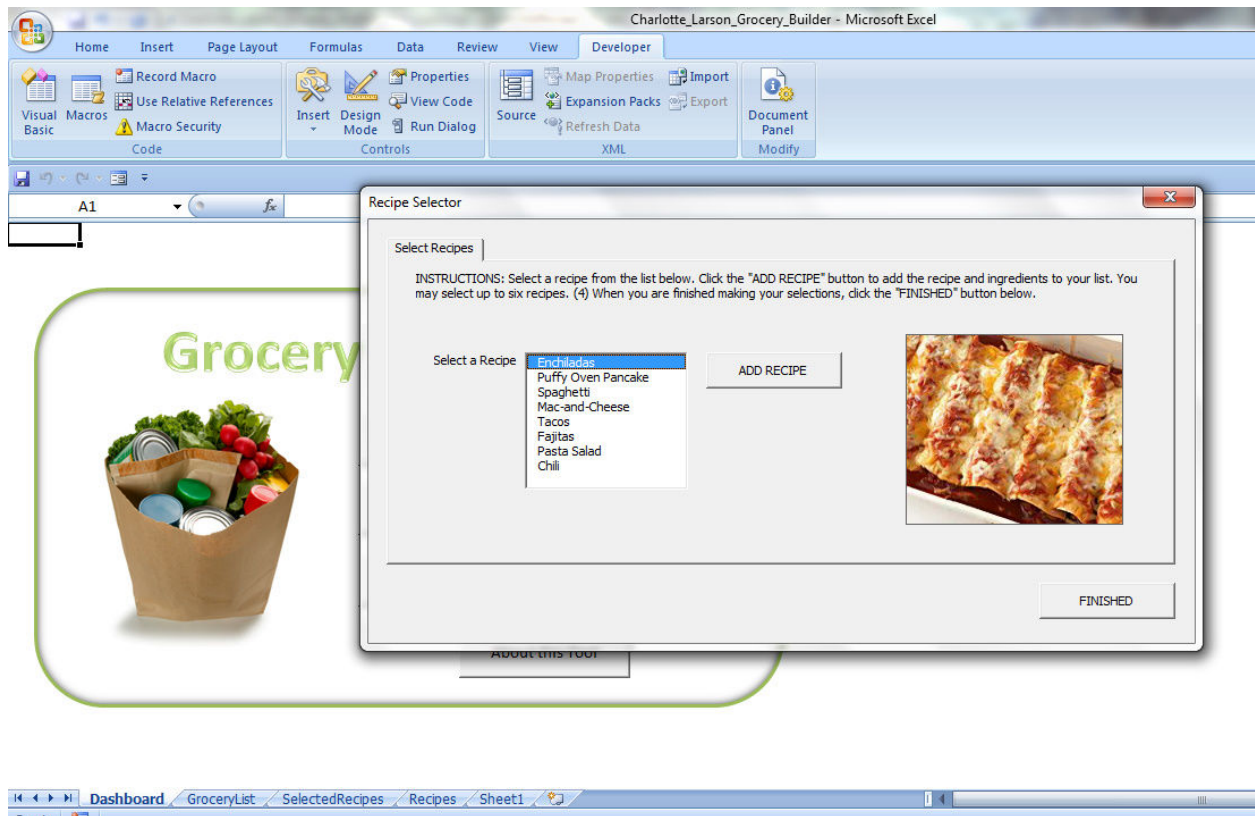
Charlotte_Larson_Grocery_Builder - Microsoft Excel

Home Insert Page Layout Formulas Data Review View Developer

Visual Basic Macros Record Macro Use Relative References Macro Security Code

Insert Design Mode Properties View Code Run Dialog Controls

Source Map Properties Expansion Packs Refresh Data Import Export XML

Document Panel Modify

A1 $f_x$

Grocery

About this Tool

Recipe Selector

Select Recipes

INSTRUCTIONS: Select a recipe from the list below. Click the "ADD RECIPE" button to add the recipe and ingredients to your list. You may select up to six recipes. (4) When you are finished making your selections, click the "FINISHED" button below.

Select a Recipe

Enchiladas
Puffy Oven Pancake
Spaghetti
Mac-and-Cheese
Tacos
Fajitas
Pasta Salad
Chili

ADD RECIPE

FINISHED

Dashboard GroceryList SelectedRecipes Recipes Sheet1